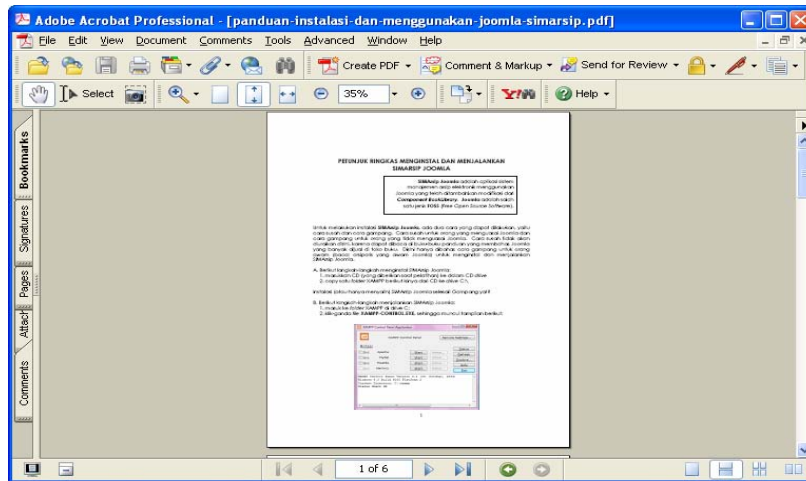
Adobe Acrobat Professional - [panduan-instalasi-dan-menggunakan-joomla-simarsip.pdf]

File Edit View Document Comments Tools Advanced Window Help

Create PDF · Comment & Markup · Send for Review ·

Select 35% Help

Bookmarks Signatures Pages Attachments Comments

PETUNJUK RINGKAS MENGINSTAL DAN MENJALANKAN SIMARSIP JOOMLA

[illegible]

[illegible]

A. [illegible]
1. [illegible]
2. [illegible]

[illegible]

B. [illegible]
1. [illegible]
2. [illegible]

1 of 6